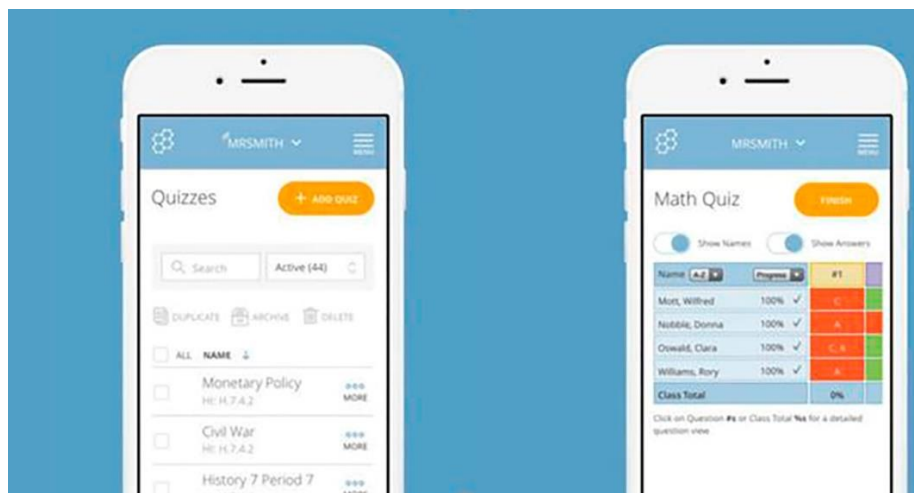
MRSMITH

MENU

Quizzes

+ ADD QUIZ

Search

Active (44)

DUPLICATE ARCHIVE DELETE

ALL NAME

Monetary Policy
HI: H.7.4.2

MORE

Civil War
HI: H.7.4.2

MORE

History 7 Period 7

MRSMITH

MENU

Math Quiz

FINISH

Show Names Show Answers

| Name A-Z | Progress | #1 |
|---|---|---|
| Mott, Wilfred | 100% ✓ | C |
| Nobble, Donna | 100% ✓ | A |
| Oswald, Clara | 100% ✓ | C, A |
| Williams, Rory | 100% ✓ | A |
| Class Total | | 0% |

Click on Question #s or Class Total %s for a detailed question view